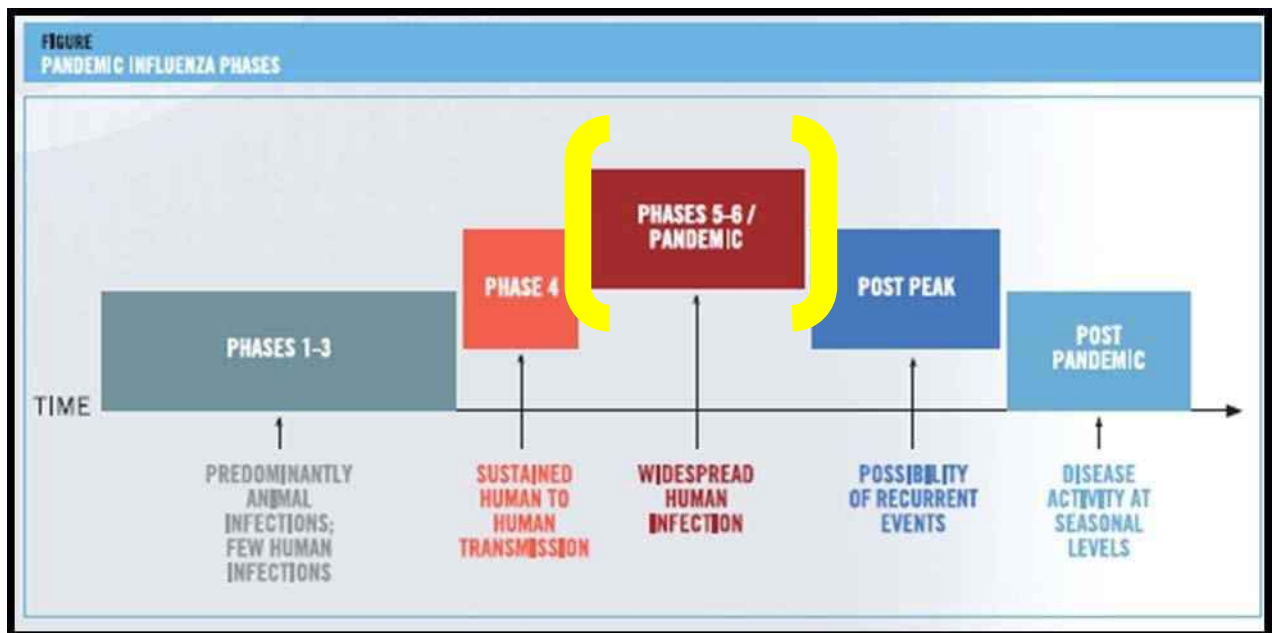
FIGURE
PANDEMIC INFLUENZA PHASES

PHASES 5-6 / PANDEMIC

PHASE 4

POST PEAK

POST PANDEMIC

PHASES 1-3

TIME

PREDOMINANTLY ANIMAL INFECTIONS; FEW HUMAN INFECTIONS

SUSTAINED HUMAN TO HUMAN TRANSMISSION

WIDESPREAD HUMAN INFECTION

POSSIBILITY OF RECURRENT EVENTS

DISEASE ACTIVITY AT SEASONAL LEVELS